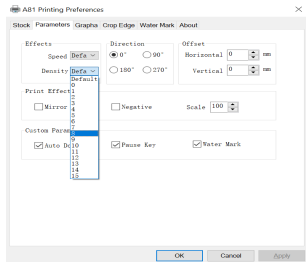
A81 Printing Preferences

Stock Parameters Grapha Crop Edge Water Mark About

Effects

Speed Defa

Density Defa

Default
0
1
2
3
4
5
6
7
8
9
10
11
12
13
14
15

Direction

0°

90°

180°

270°

Offset

Horizontal 0 mm

Vertical 0 mm

Print Effect

Mirror

Negative

Scale 100

Custom Param

Auto D

Pause Key

Water Mark

OK

Cancel

Apply